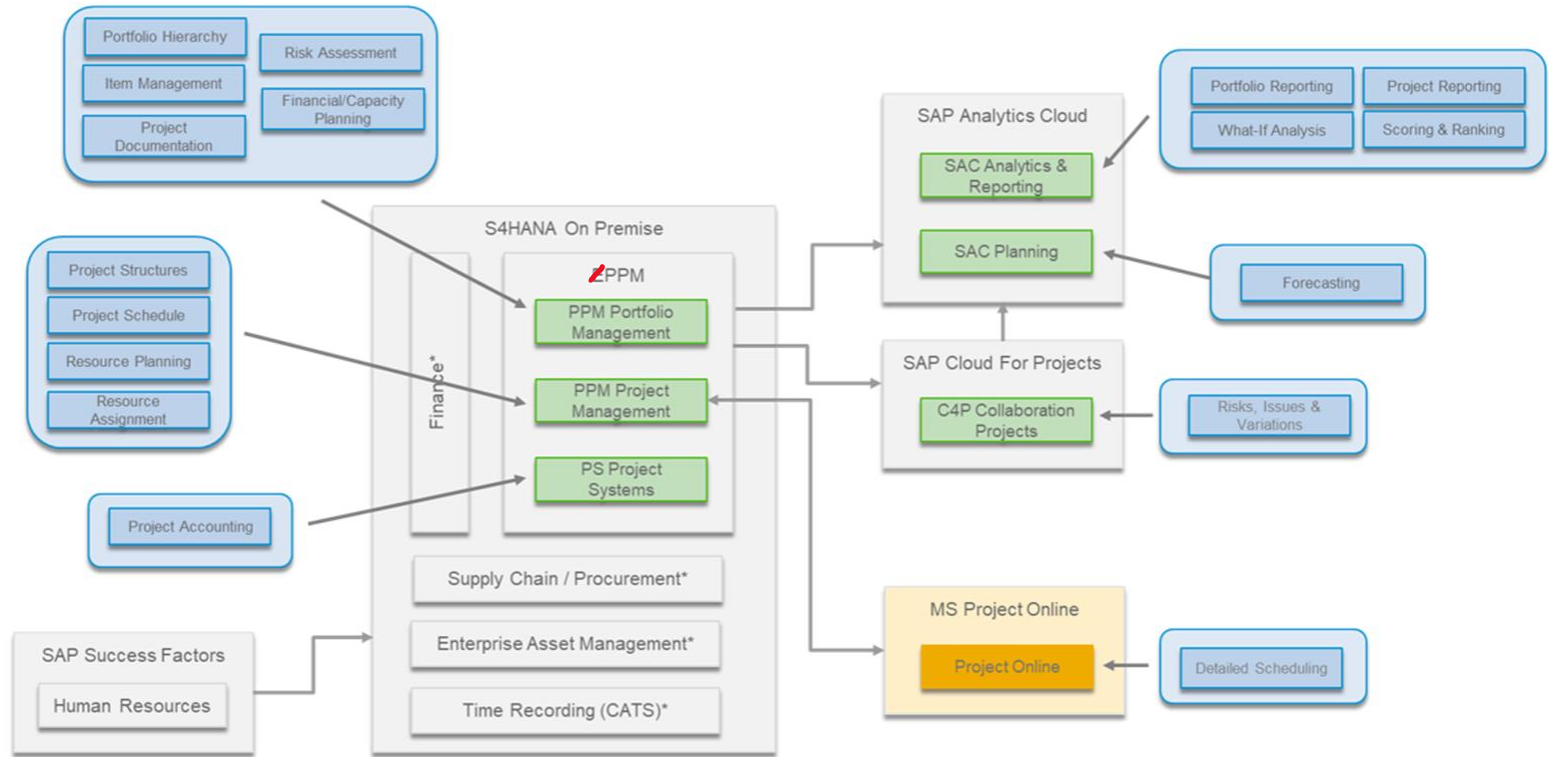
Portfolio Hierarchy
Risk Assessment
Item Management
Financial/Capacity Planning
Project Documentation

Project Structures
Project Schedule
Resource Planning
Resource Assignment

Project Accounting

SAP Success Factors
Human Resources

S4HANA On Premise
Finance*
EPPM
PPM Portfolio Management
PPM Project Management
PS Project Systems
Supply Chain / Procurement*
Enterprise Asset Management*
Time Recording (CATS)*

SAP Analytics Cloud
SAC Analytics & Reporting
SAC Planning

Portfolio Reporting
Project Reporting
What-If Analysis
Scoring & Ranking

Forecasting

SAP Cloud For Projects
C4P Collaboration Projects

Risks, Issues & Variations

MS Project Online
Project Online

Detailed Scheduling